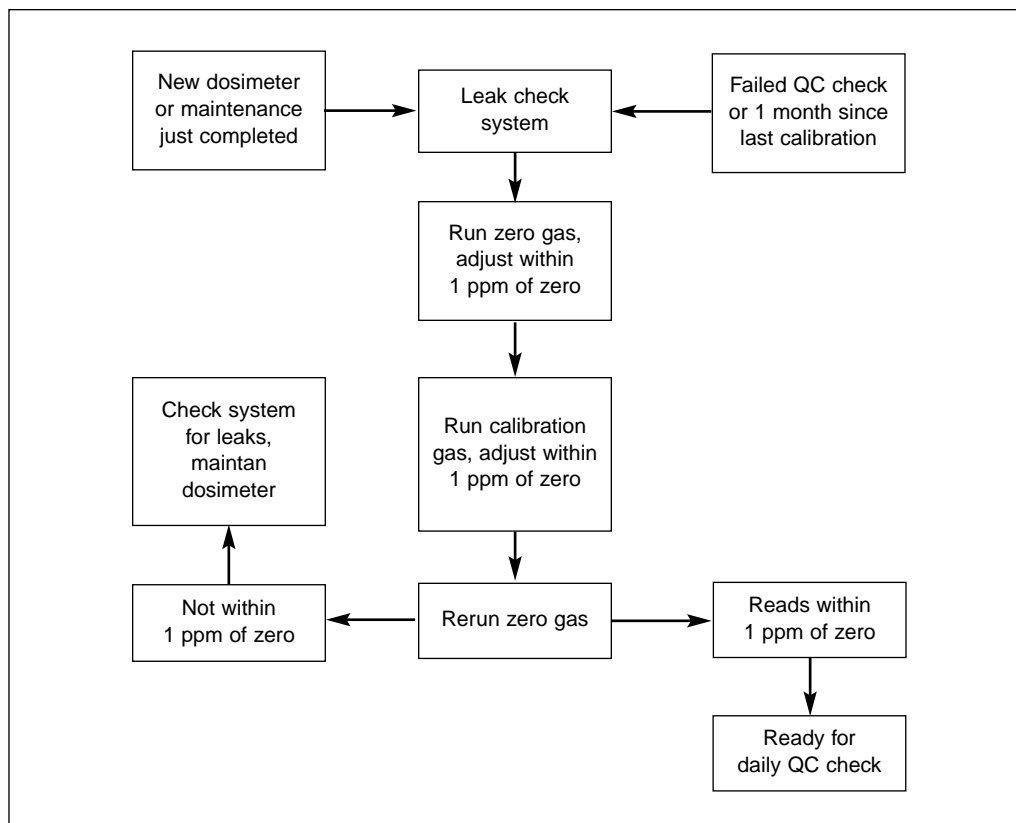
New dosimeter or maintenance just completed

Leak check system

Failed QC check or 1 month since last calibration

Run zero gas, adjust within 1 ppm of zero

Check system for leaks, maintan dosimeter

Run calibration gas, adjust within 1 ppm of zero

Not within 1 ppm of zero

Rerun zero gas

Reads within 1 ppm of zero

Ready for daily QC check